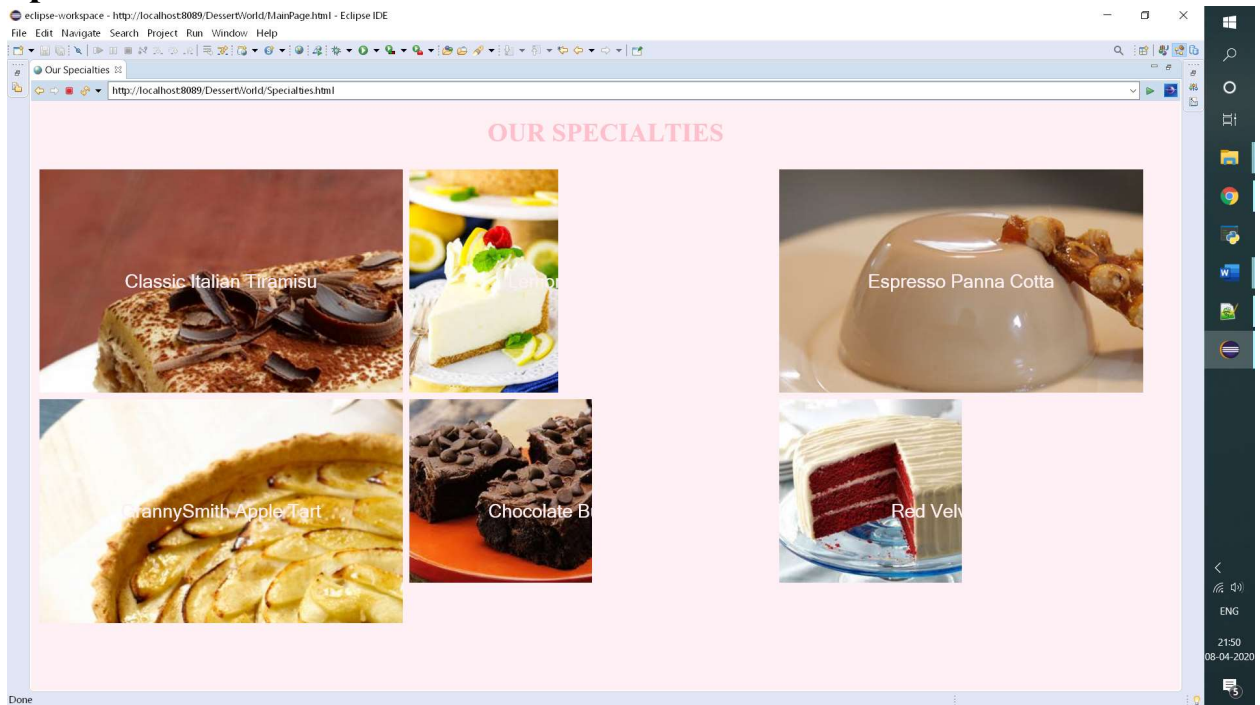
eclipse-workspace - http://localhost:8089/DessertWorld/MainPage.html - Eclipse IDE

File Edit Navigate Search Project Run Window Help

Our Specialties

http://localhost:8089/DessertWorld/Specialties.html

OUR SPECIALTIES

Classic Italian Tiramisu

Lemo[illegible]

Espresso Panna Cotta

GrannySmith Apple Tart

Chocolate B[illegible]

Red Velv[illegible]

Done

ENG

21:50
08-04-2020